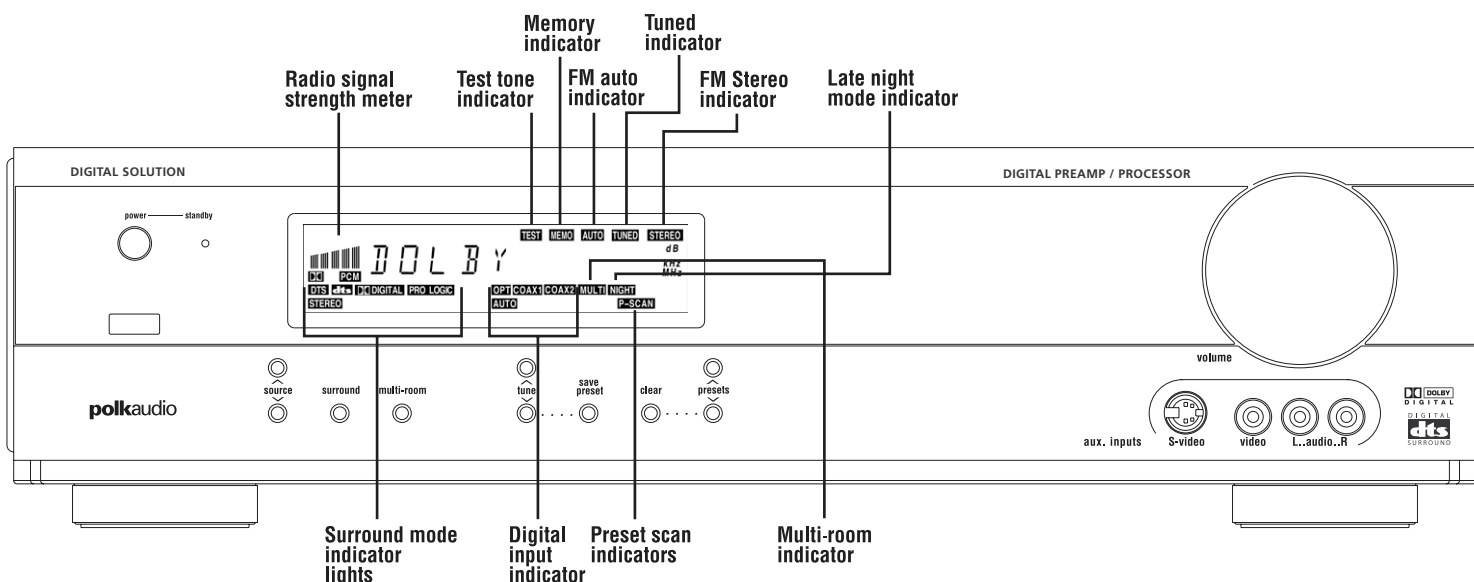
Memory indicator

Tuned indicator

Radio signal strength meter

Test tone indicator

FM auto indicator

FM Stereo indicator

Late night mode indicator

DIGITAL SOLUTION

DIGITAL PREAMP / PROCESSOR

power standby

TEST MEMO AUTO TUNED STEREO

dB

DOLBY

KHz

MHz

PCM

DTS dts DIGITAL PRO LOGIC

STEREO

OPT COAX1 COAX2 MULTI NIGHT

AUTO

P-SCAN

volume

source

surround

multi-room

tune

save preset

clear

presets

polkaudio

aux. inputs

S-video

video

L..audio..R

DOLBY DIGITAL

DIGITAL dts SURROUND

Surround mode indicator lights

Digital input indicator

Preset scan indicators

Multi-room indicator